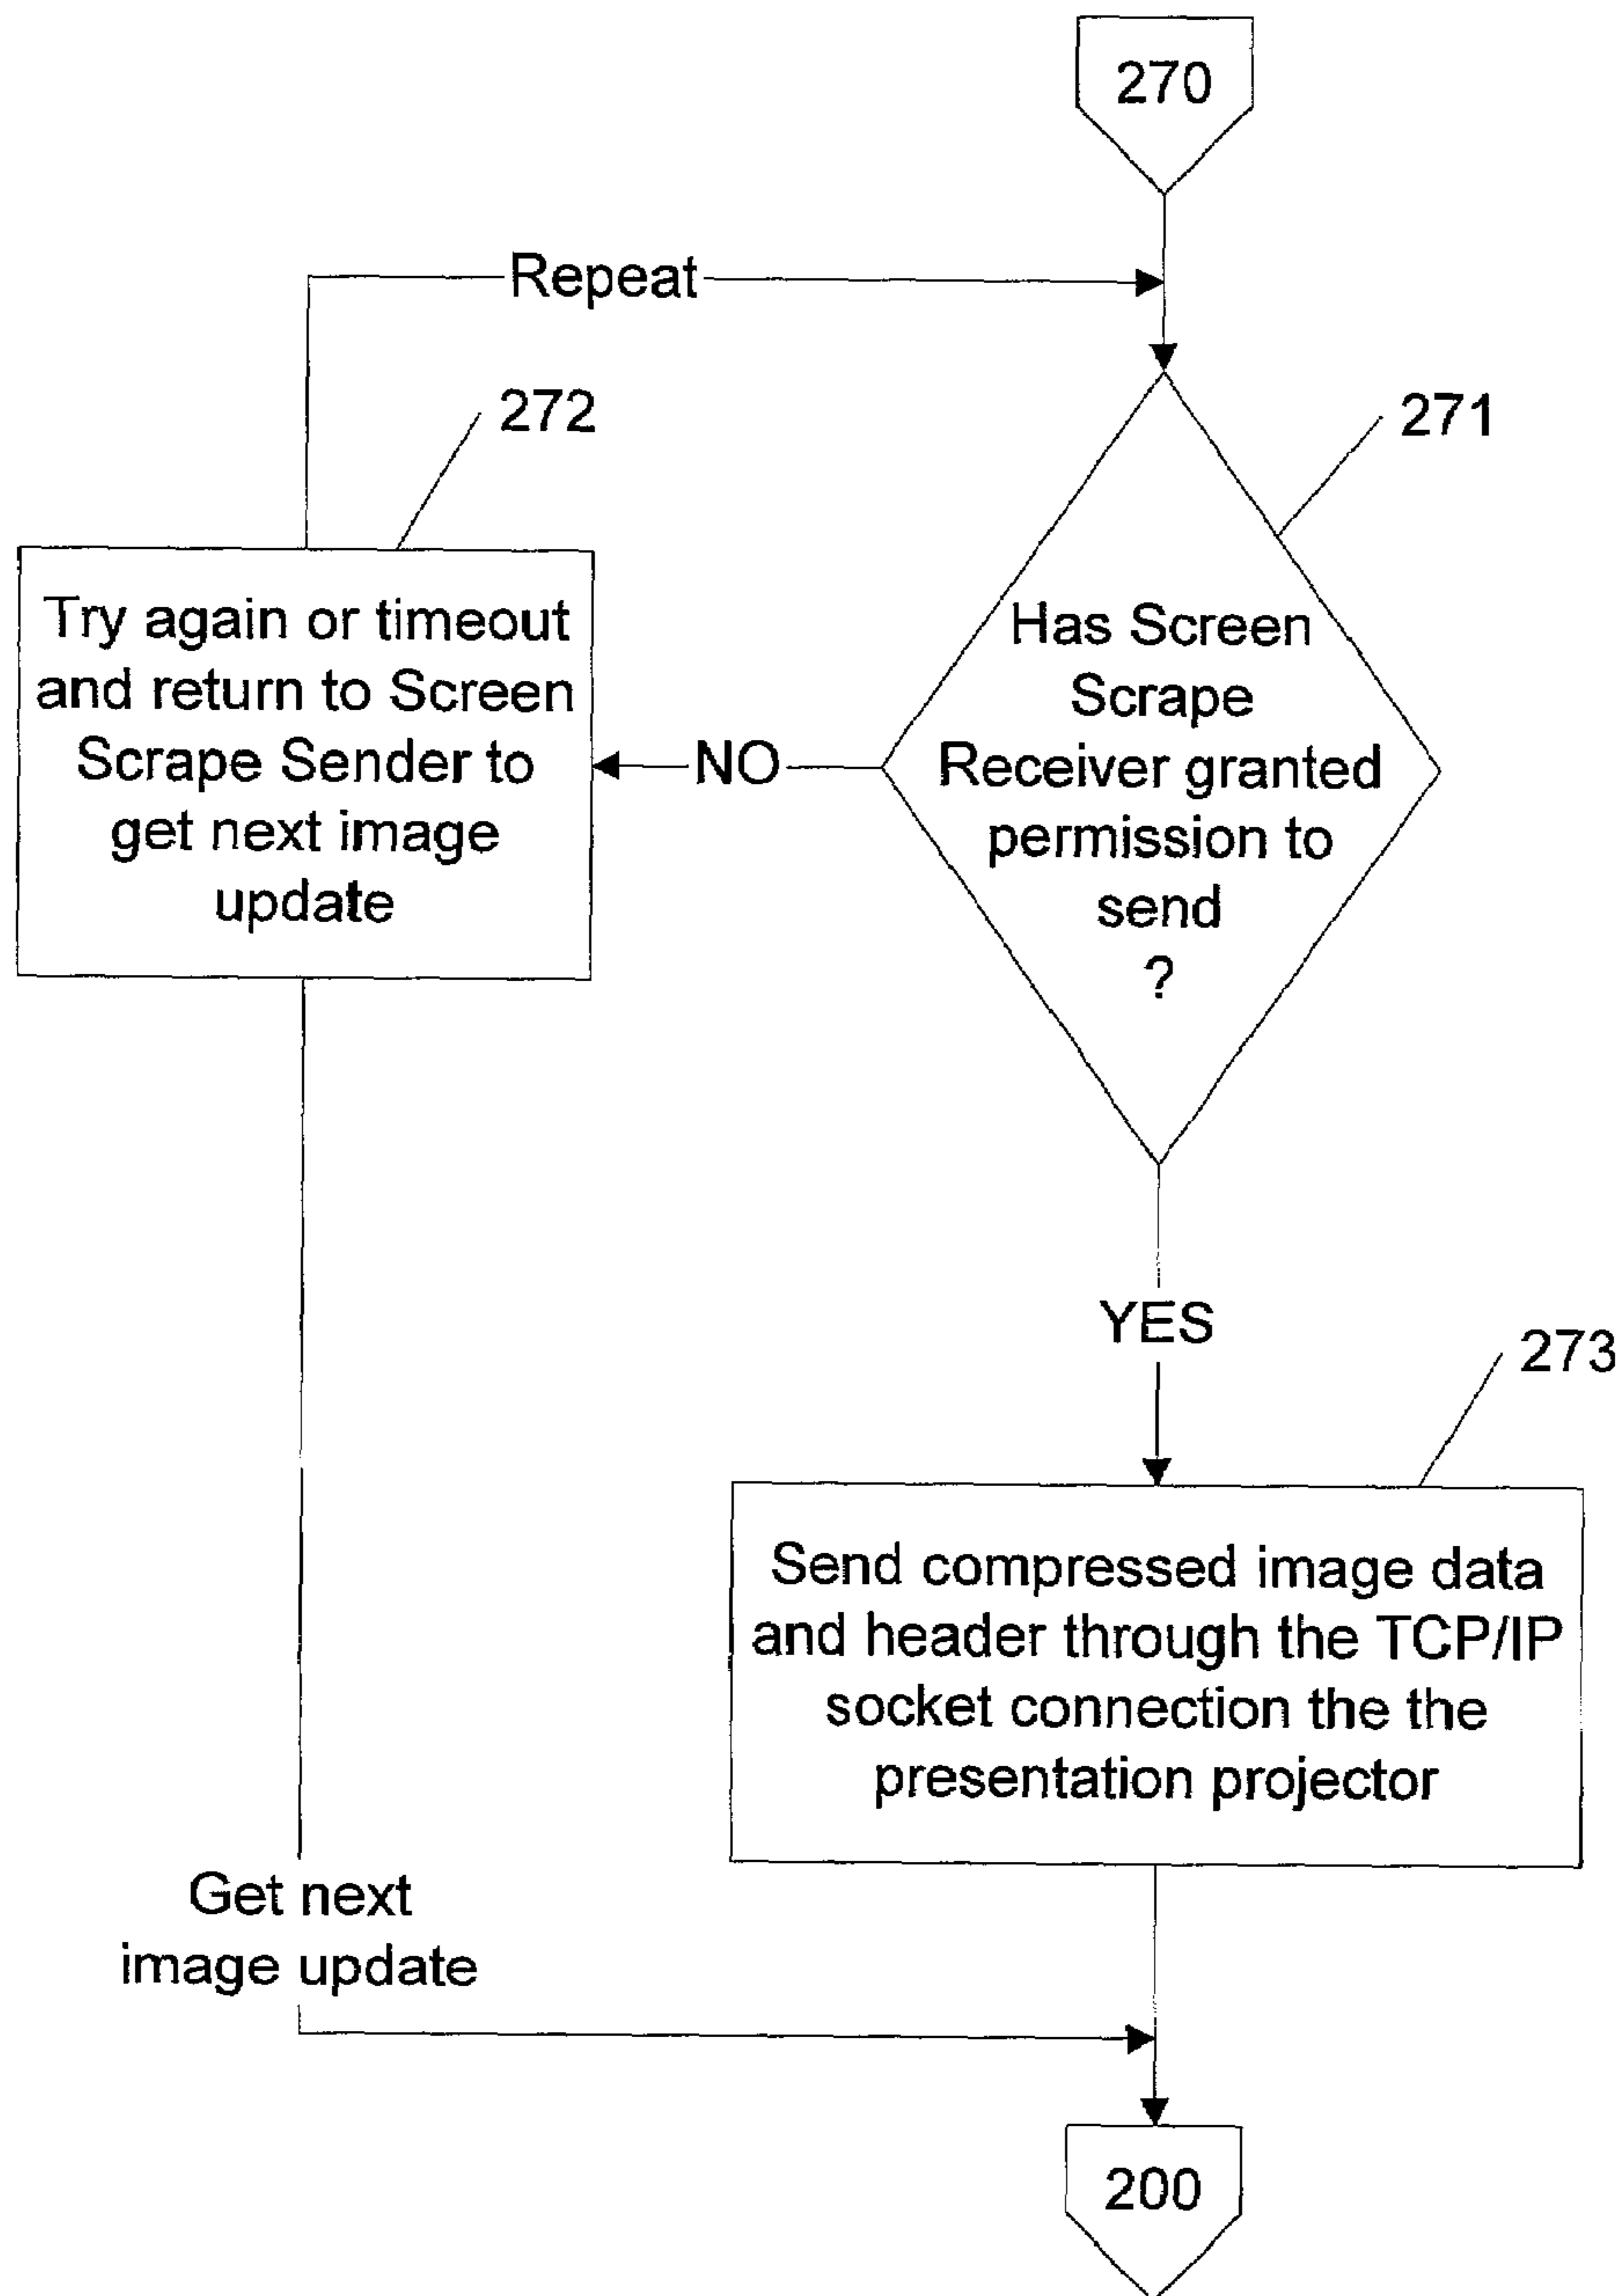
270

Repeat

272

271

Try again or timeout and return to Screen Scrape Sender to get next image update

NO

Has Screen Scrape Receiver granted permission to send ?

YES

273

Send compressed image data and header through the TCP/IP socket connection the the presentation projector

Get next image update

200